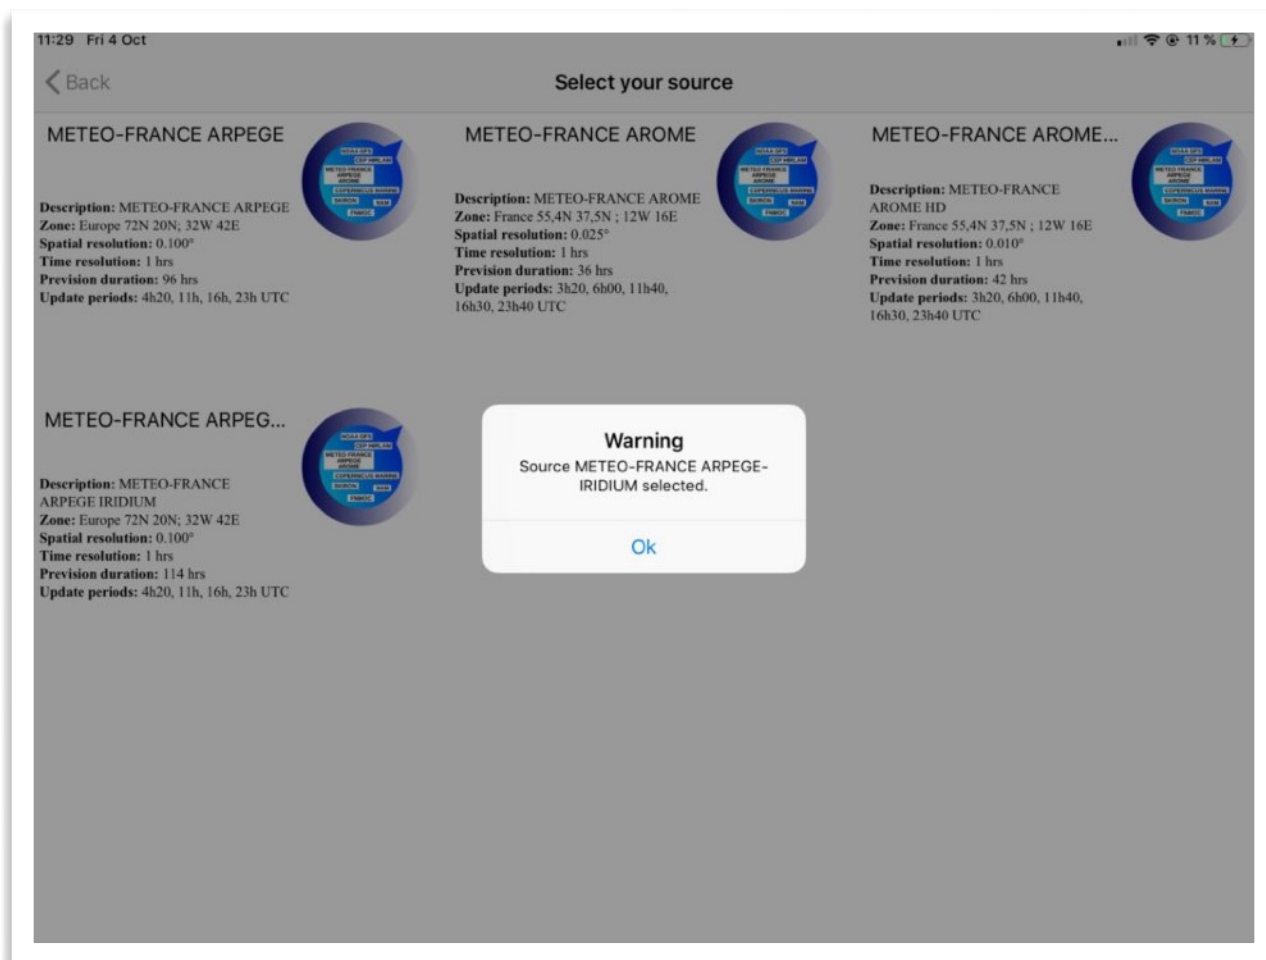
11:29 Fri 4 Oct

11 %

Back

Select your source

METEO-FRANCE ARPEGE

NOAA GFS
CEP HRES
METEO FRANCE ARPEGE AROME
COPERNICUS MARINE
SKIRON
NAM
FNMOC

Description: METEO-FRANCE ARPEGE
Zone: Europe 72N 20N; 32W 42E
Spatial resolution: 0.100°
Time resolution: 1 hrs
Prevision duration: 96 hrs
Update periods: 4h20, 11h, 16h, 23h UTC

METEO-FRANCE AROME

Description: METEO-FRANCE AROME
Zone: France 55,4N 37,5N ; 12W 16E
Spatial resolution: 0.025°
Time resolution: 1 hrs
Prevision duration: 36 hrs
Update periods: 3h20, 6h00, 11h40, 16h30, 23h40 UTC

METEO-FRANCE AROME...

Description: METEO-FRANCE AROME HD
Zone: France 55,4N 37,5N ; 12W 16E
Spatial resolution: 0.010°
Time resolution: 1 hrs
Prevision duration: 42 hrs
Update periods: 3h20, 6h00, 11h40, 16h30, 23h40 UTC

METEO-FRANCE ARPEG...

Description: METEO-FRANCE ARPEGE IRIDIUM
Zone: Europe 72N 20N; 32W 42E
Spatial resolution: 0.100°
Time resolution: 1 hrs
Prevision duration: 114 hrs
Update periods: 4h20, 11h, 16h, 23h UTC

Warning
Source METEO-FRANCE ARPEGE-IRIDIUM selected.

Ok